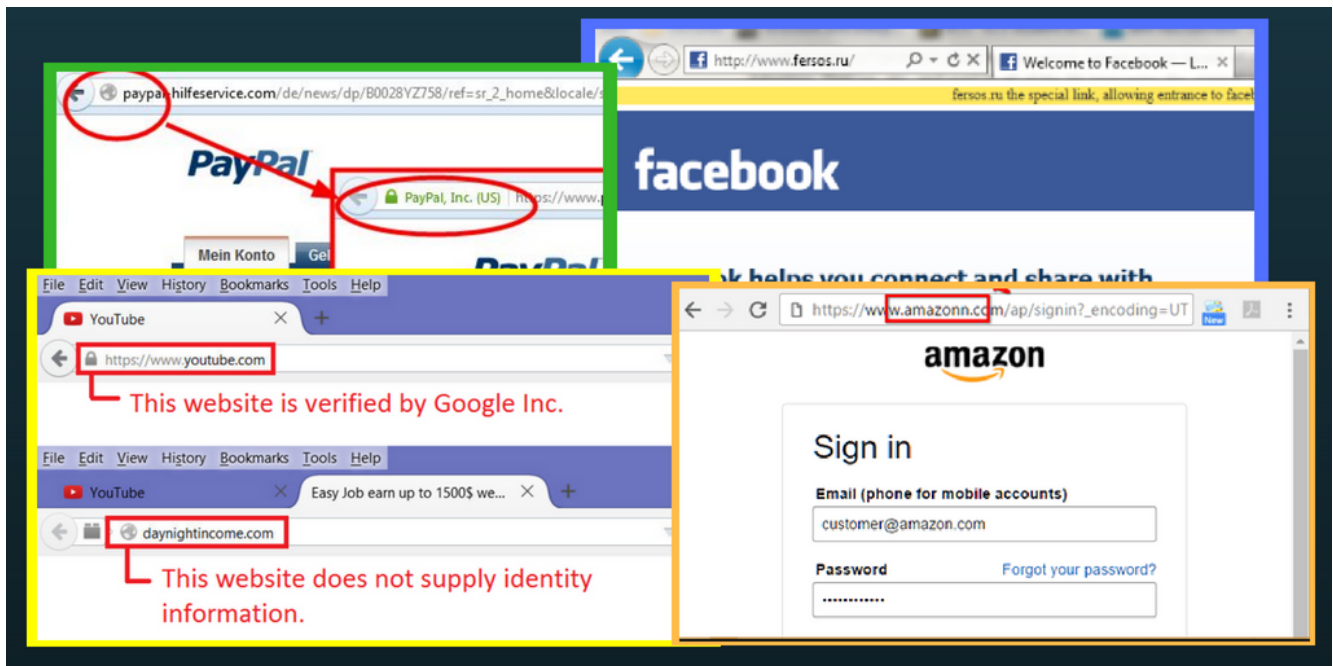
paypal-hilfeservice.com/de/news/dp/B0028YZ758/ref=sr_2_home&locale/s

PayPal

PayPal, Inc. (US) https://www.p

Mein Konto Ge

PayPal

http://www.fersos.ru/ Welcome to Facebook — L...

fersos.ru the special link, allowing entrance to faceb

facebook

ok helps you connect and share with

File Edit View History Bookmarks Tools Help

YouTube

https://www.youtube.com

This website is verified by Google Inc.

File Edit View History Bookmarks Tools Help

YouTube Easy Job earn up to 1500$ we...

daynightincome.com

This website does not supply identity information.

https://www.amazonn.com/ap/signin?_encoding=UT

New

amazon

Sign in

Email (phone for mobile accounts)

customer@amazon.com

Password Forgot your password?

••••••••••••